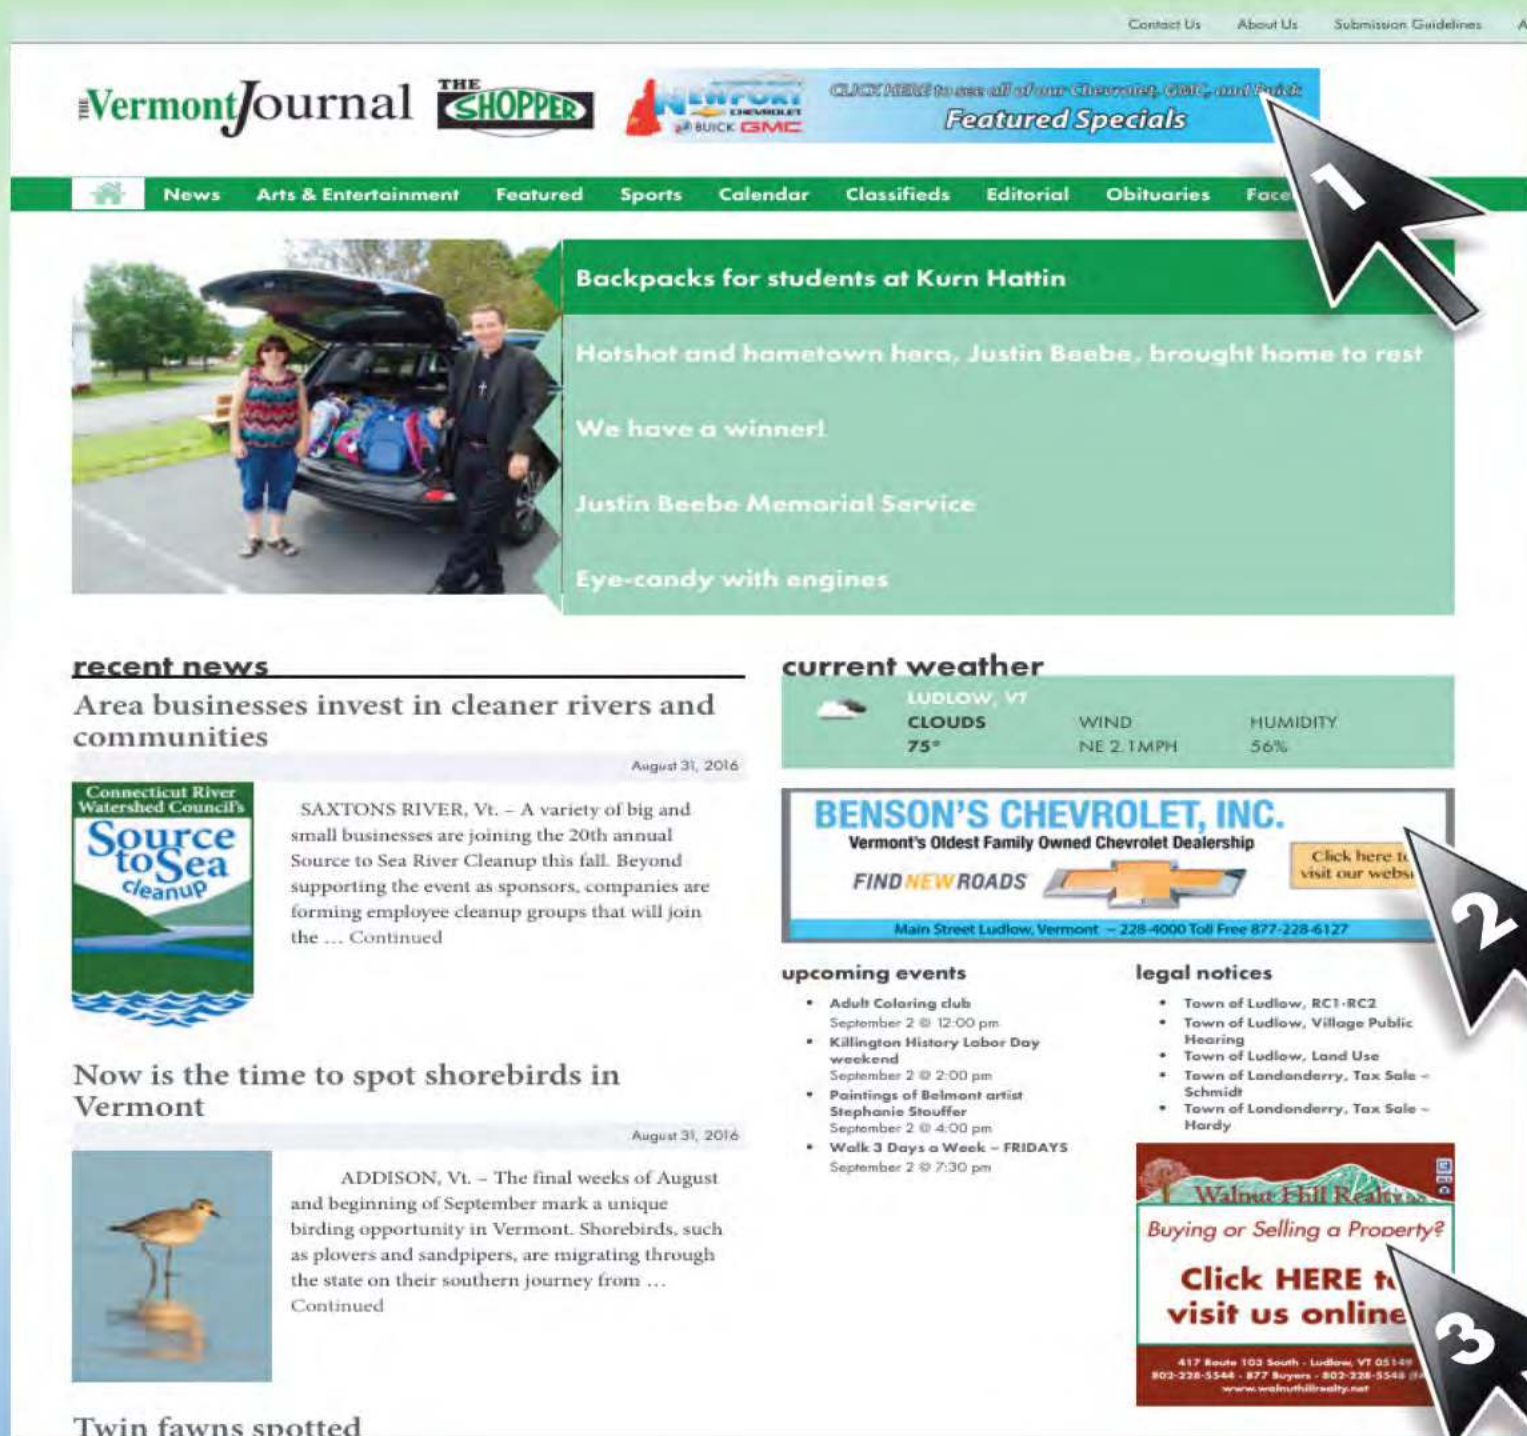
Contact Us About Us Submission Guidelines A

VermontJournal THE SHOPPER

NEWPORT CHEVROLET BUICK GMC

CLICK HERE to see all of our Chevrolet, GMC, and Buick Featured Specials

News Arts & Entertainment Featured Sports Calendar Classifieds Editorial Obituaries Face

1

Backpacks for students at Kurn Hattin

Hotshot and hometown hero, Justin Beebe, brought home to rest

We have a winner!

Justin Beebe Memorial Service

Eye-candy with engines

recent news

Area businesses invest in cleaner rivers and communities

August 31, 2016

Connecticut River Watershed Council's Source to Sea cleanup

SAXTONS RIVER, Vt. – A variety of big and small businesses are joining the 20th annual Source to Sea River Cleanup this fall. Beyond supporting the event as sponsors, companies are forming employee cleanup groups that will join the … Continued

Now is the time to spot shorebirds in Vermont

August 31, 2016

ADDISON, Vt. – The final weeks of August and beginning of September mark a unique birding opportunity in Vermont. Shorebirds, such as plovers and sandpipers, are migrating through the state on their southern journey from … Continued

Twin fawns spotted

current weather

LUDLOW, VT
CLOUDS 75°
WIND NE 2.1MPH
HUMIDITY 56%

BENSON'S CHEVROLET, INC.
Vermont's Oldest Family Owned Chevrolet Dealership
FIND NEW ROADS
Click here to visit our websi
Main Street Ludlow, Vermont – 228-4000 Toll Free 877-228-6127

2

upcoming events

- Adult Coloring club
September 2 @ 12:00 pm
- Killington History Labor Day weekend
September 2 @ 2:00 pm
- Paintings of Belmont artist Stephanie Stouffer
September 2 @ 4:00 pm
- Walk 3 Days a Week – FRIDAYS
September 2 @ 7:30 pm

legal notices

- Town of Ludlow, RC1-RC2
- Town of Ludlow, Village Public Hearing
- Town of Ludlow, Land Use
- Town of Londonderry, Tax Sale – Schmidt
- Town of Londonderry, Tax Sale – Hardy

Walnut Hill Realty
Buying or Selling a Property?
Click HERE to visit us online
417 Route 103 South - Ludlow, VT 05149
802-228-5544 - 877 Buyers - 802-228-5546
www.walnuthillrealty.net

3